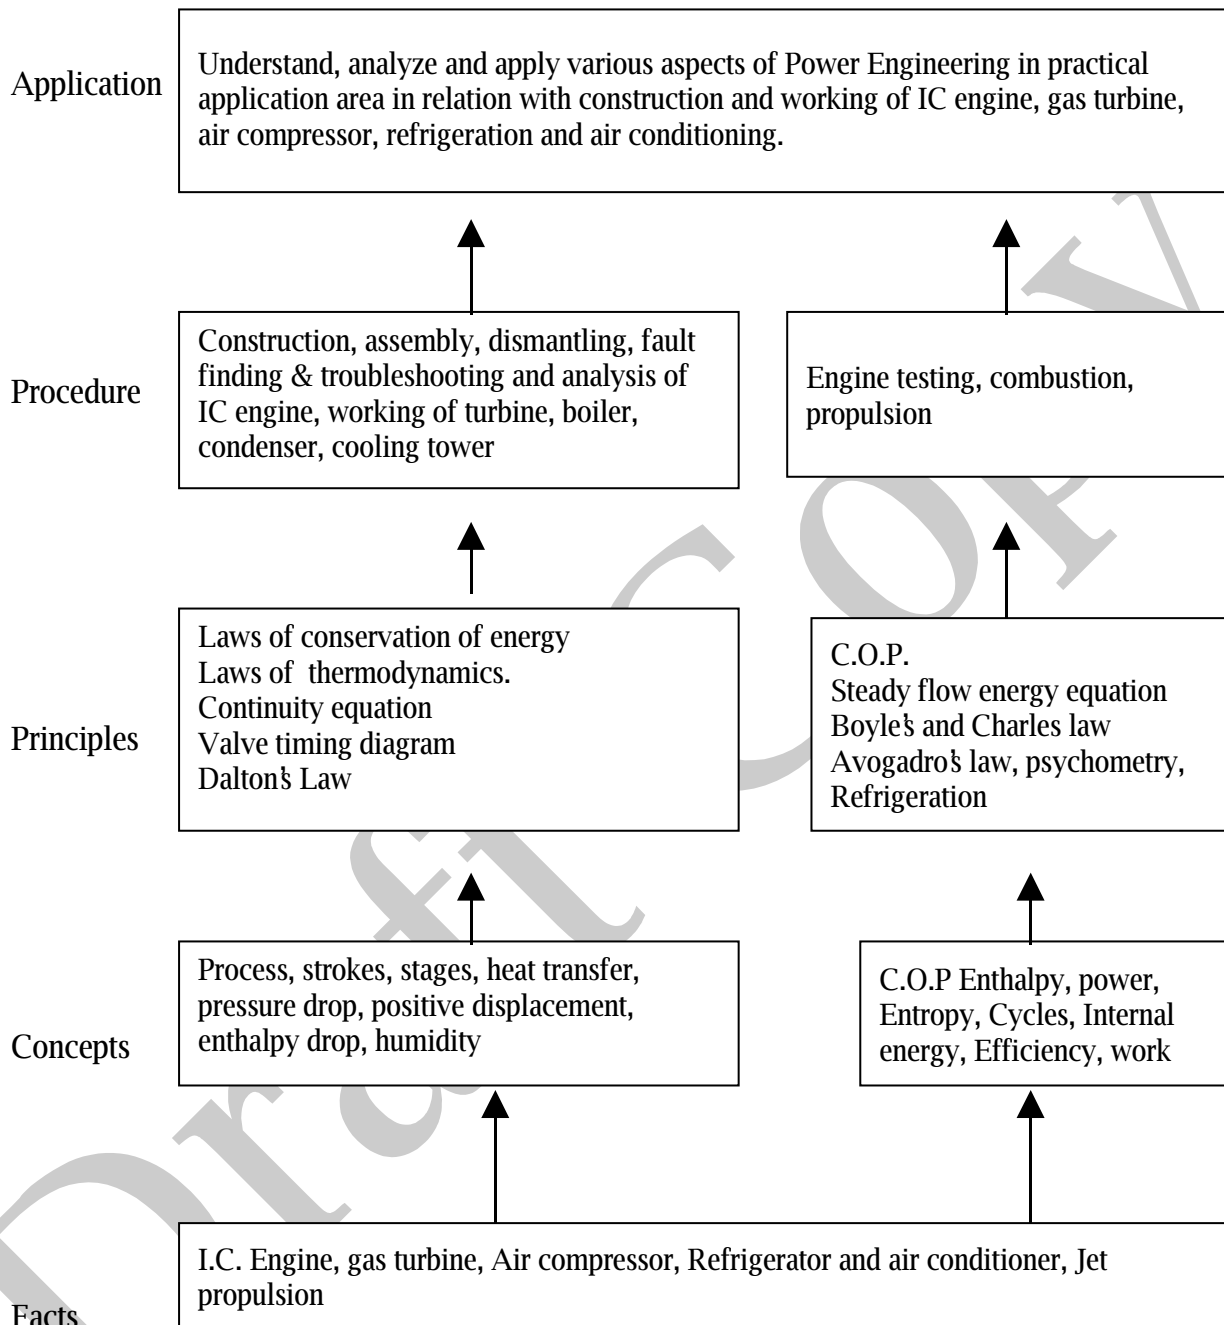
Application

Understand, analyze and apply various aspects of Power Engineering in practical application area in relation with construction and working of IC engine, gas turbine, air compressor, refrigeration and air conditioning.

Procedure

Construction, assembly, dismantling, fault finding & troubleshooting and analysis of IC engine, working of turbine, boiler, condenser, cooling tower

Engine testing, combustion, propulsion

Principles

Laws of conservation of energy
Laws of thermodynamics.
Continuity equation
Valve timing diagram
Dalton's Law

C.O.P.
Steady flow energy equation
Boyle's and Charles law
Avogadro's law, psychometry,
Refrigeration

Concepts

Process, strokes, stages, heat transfer, pressure drop, positive displacement, enthalpy drop, humidity

C.O.P Enthalpy, power, Entropy, Cycles, Internal energy, Efficiency, work

Facts

I.C. Engine, gas turbine, Air compressor, Refrigerator and air conditioner, Jet propulsion

Draft Copy